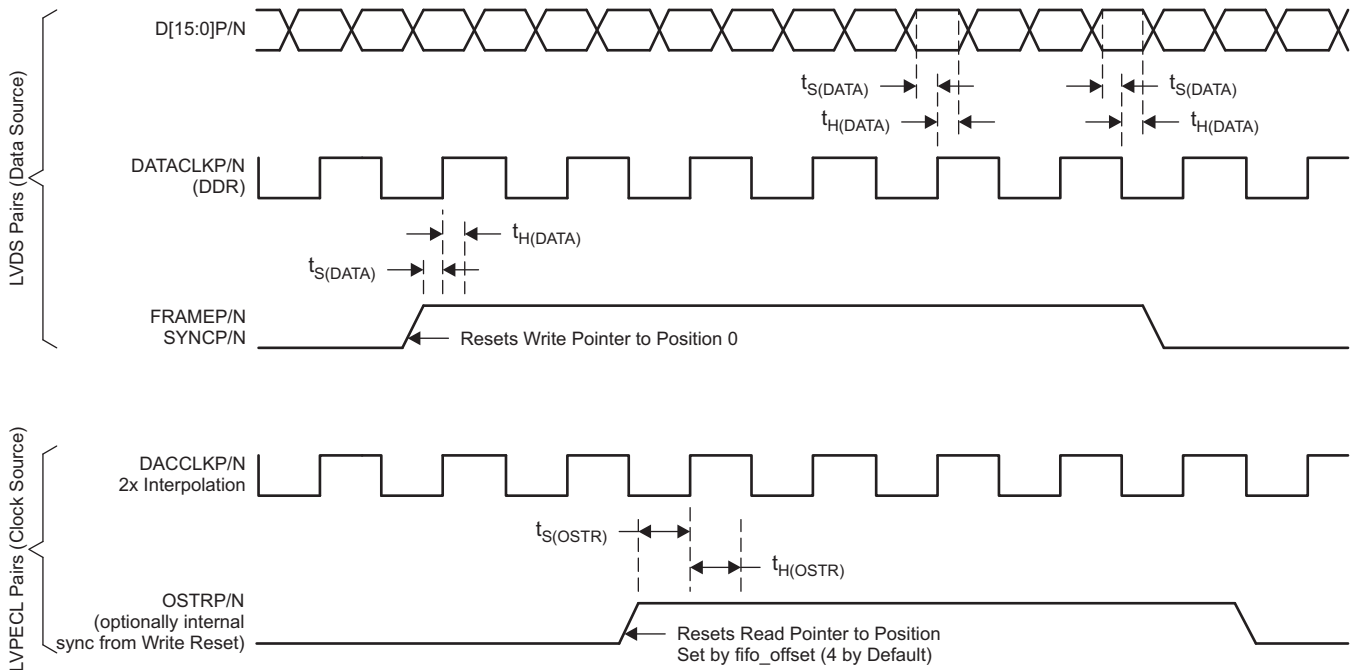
LVDS Pairs (Data Source)

D[15:0]P/N

$t_{S(DATA)}$
$t_{H(DATA)}$
$t_{S(DATA)}$
$t_{H(DATA)}$

DATACLKP/N
(DDR)

$t_{H(DATA)}$
$t_{S(DATA)}$

FRAMEP/N
SYNCP/N

Resets Write Pointer to Position 0

LVPECL Pairs (Clock Source)

DACCLKP/N
2x Interpolation

$t_{S(OSTR)}$
$t_{H(OSTR)}$

OSTRP/N
(optionally internal
sync from Write Reset)

Resets Read Pointer to Position
Set by fifo_offset (4 by Default)